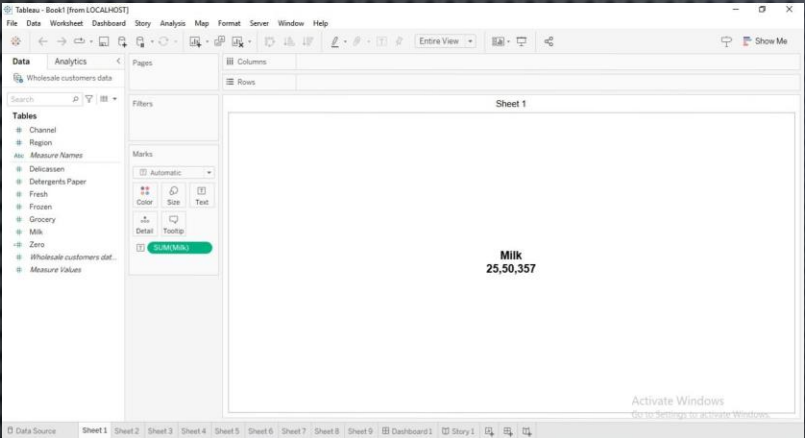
Tableau - Book1 [from LOCALHOST]

File Data Worksheet Dashboard Story Analysis Map Format Server Window Help

Entire View

Show Me

Data Analytics

Wholesale customers data

Search

Tables

Channel
Region
Measure Names
Delicassen
Detergents Paper
Fresh
Frozen
Grocery
Milk
Zero
Wholesale customers dat...
Measure Values

Pages

Filters

Marks

Automatic

Color Size Text

Detail Tooltip

SUM(Milk)

Columns

Rows

Sheet 1

Milk
25,50,357

Activate Windows
Go to Settings to activate Windows.

Data Source Sheet 1 Sheet 2 Sheet 3 Sheet 4 Sheet 5 Sheet 6 Sheet 7 Sheet 8 Sheet 9 Dashboard 1 Story 1